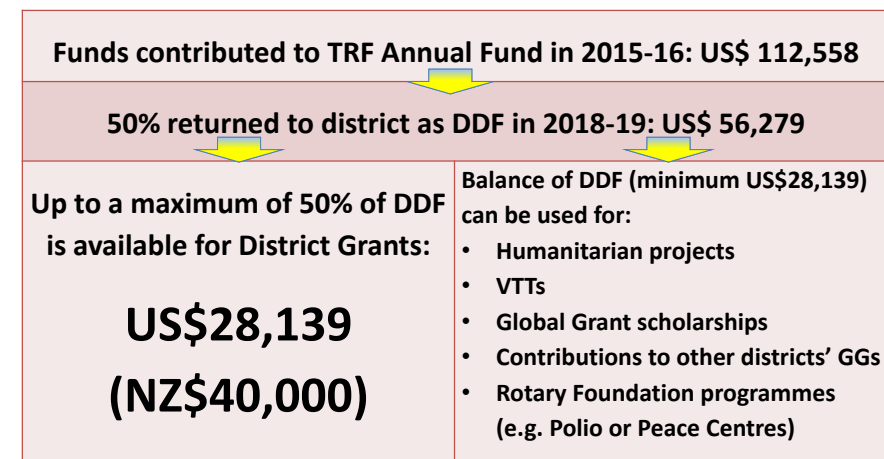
Funds contributed to TRF Annual Fund in 2015-16: US$ 112,558

50% returned to district as DDF in 2018-19: US$ 56,279

Up to a maximum of 50% of DDF is available for District Grants:

US$28,139
(NZ$40,000)

Balance of DDF (minimum US$28,139) can be used for:
- Humanitarian projects
- VTTs
- Global Grant scholarships
- Contributions to other districts' GGs
- Rotary Foundation programmes (e.g. Polio or Peace Centres)